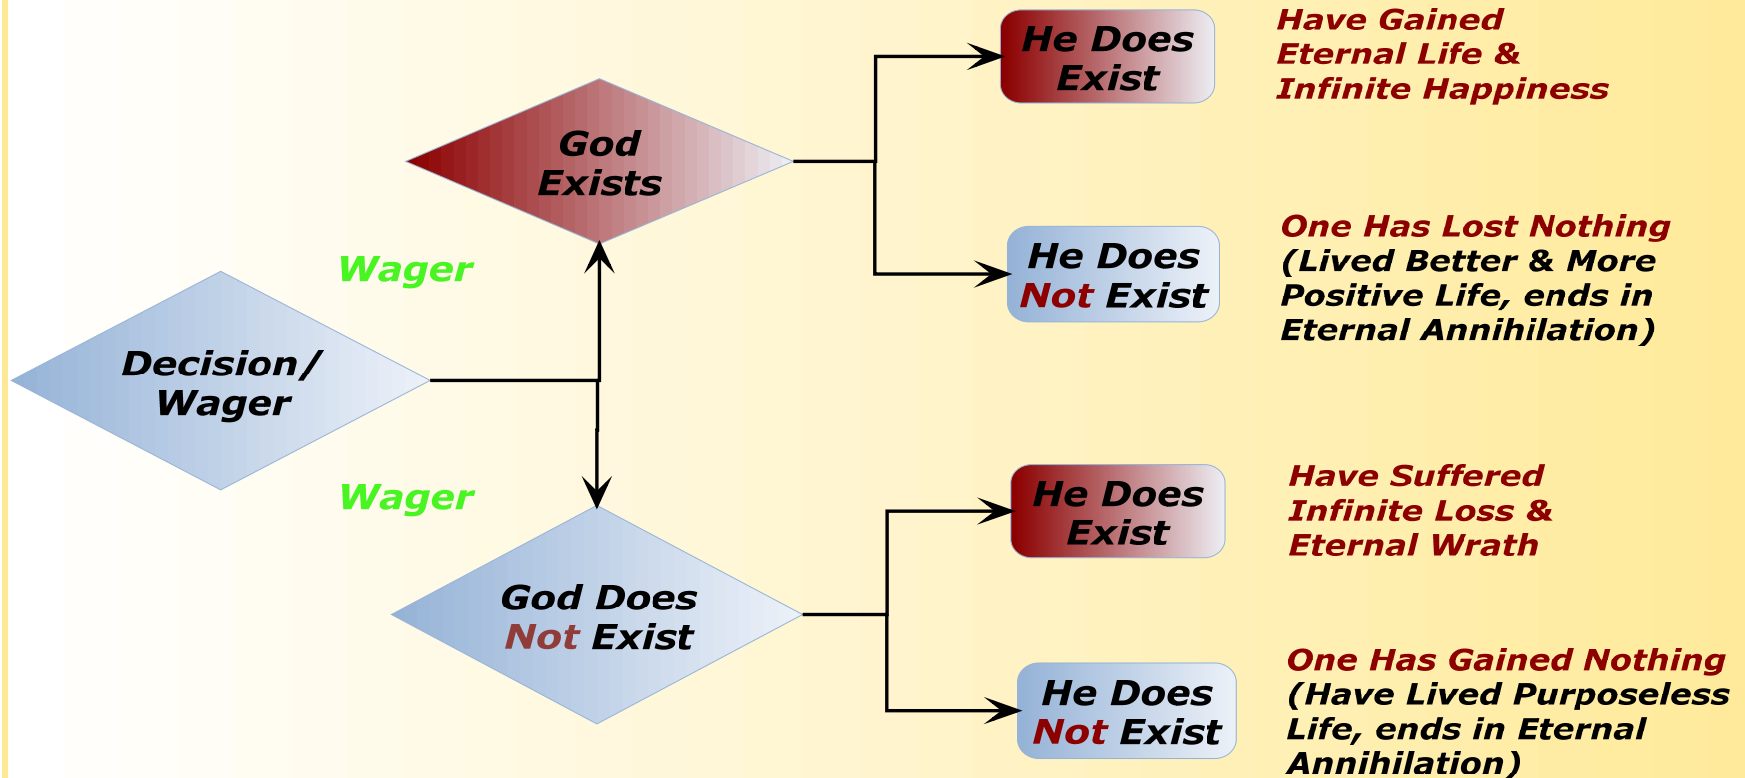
Decision/ Wager

Wager

God Exists

He Does Exist

Have Gained Eternal Life & Infinite Happiness

He Does Not Exist

One Has Lost Nothing (Lived Better & More Positive Life, ends in Eternal Annihilation)

Wager

God Does Not Exist

He Does Exist

Have Suffered Infinite Loss & Eternal Wrath

He Does Not Exist

One Has Gained Nothing (Have Lived Purposeless Life, ends in Eternal Annihilation)